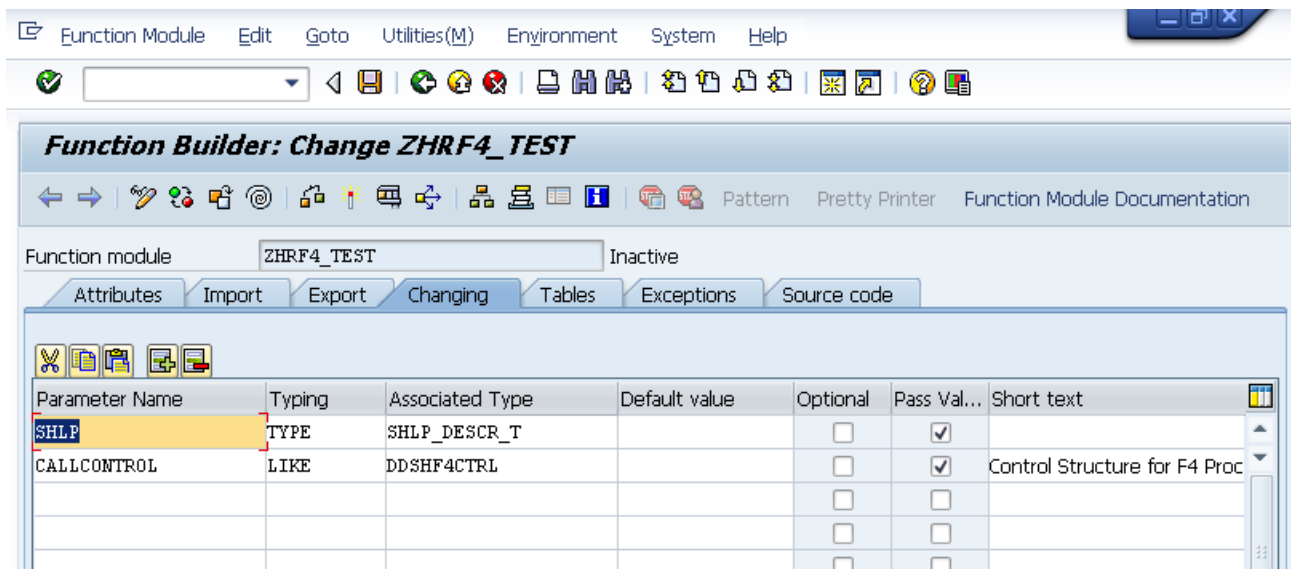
Function Module Edit Goto Utilities(M) Environment System Help

Function Builder: Change ZHRF4_TEST

Pattern Pretty Printer Function Module Documentation

Function module ZHRF4_TEST Inactive

Attributes Import Export Changing Tables Exceptions Source code

| Parameter Name | Typing | Associated Type | Default value | Optional | Pass Val... | Short text |
|---|---|---|---|---|---|---|
| SHLP | TYPE | SHLP_DESCR_T | | ☐ | ☑ | |
| CALLCONTROL | LIKE | DDSHF4CTRL | | ☐ | ☑ | Control Structure for F4 Proc |
| | | | | ☐ | ☐ | |
| | | | | ☐ | ☐ | |
| | | | | ☐ | ☐ | |